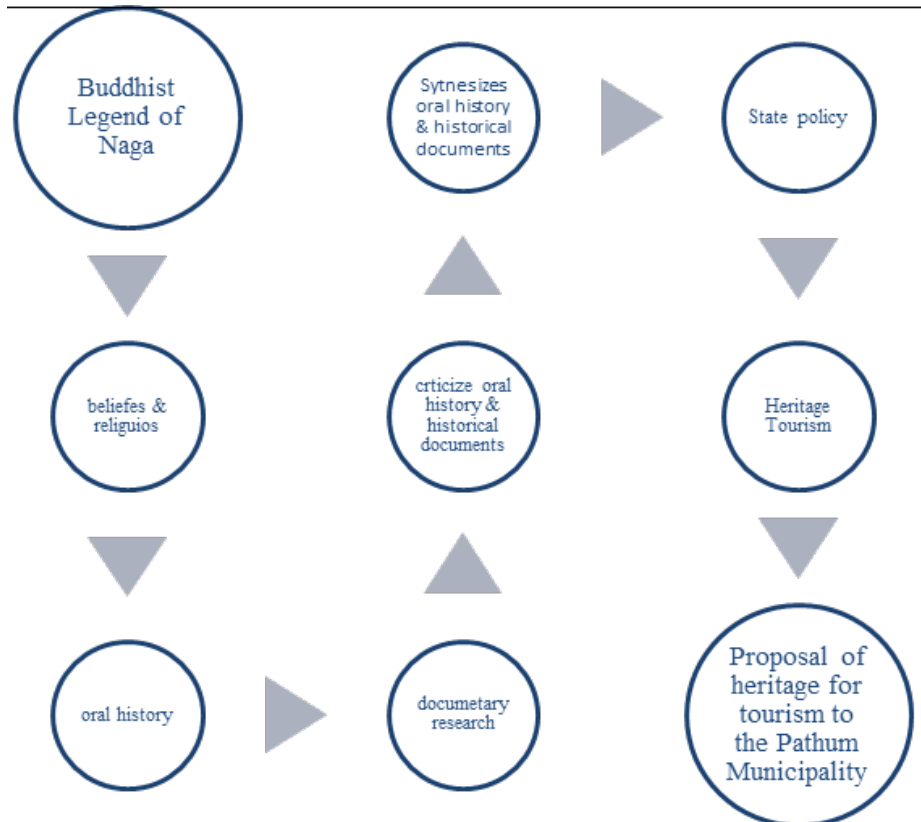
Buddhist Legend of Naga

beliefes & religuios

oral history

documetary research

crticize oral history & historical documents

Sytnesizes oral history & historical documents

State policy

Heritage Tourism

Proposal of heritage for tourism to the Pathum Municipality